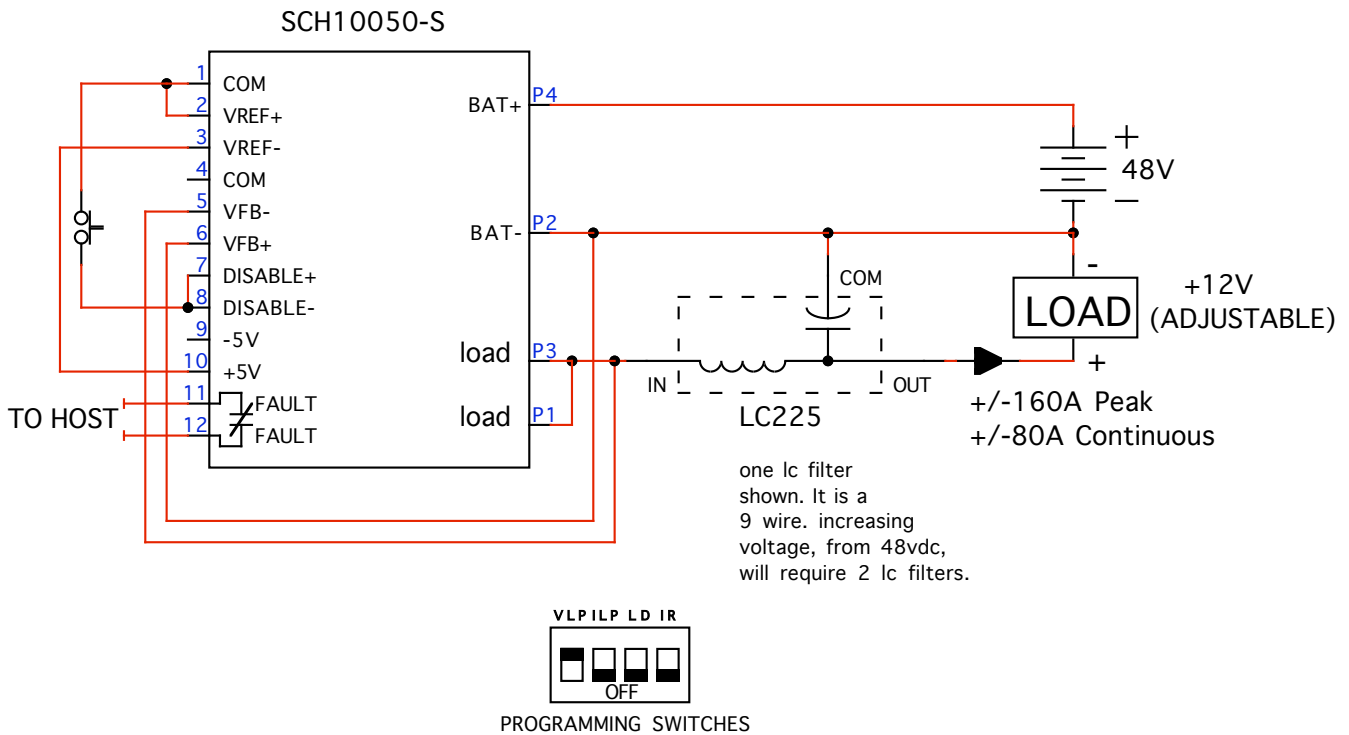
SCH10050-S

1 COM
2 VREF+
3 VREF-
4 COM
5 VFB-
6 VFB+
7 DISABLE+
8 DISABLE-
9 -5V
10 +5V
11 FAULT
12 FAULT

TO HOST

BAT+ P4
BAT- P2
load P3
load P1

+
48V
–

COM

-
LOAD
+12V
(ADJUSTABLE)
+

IN
OUT
LC225

+/-160A Peak
+/-80A Continuous

one lc filter shown. It is a 9 wire. increasing voltage, from 48vdc, will require 2 lc filters.

VLP ILP LD IR
OFF
PROGRAMMING SWITCHES